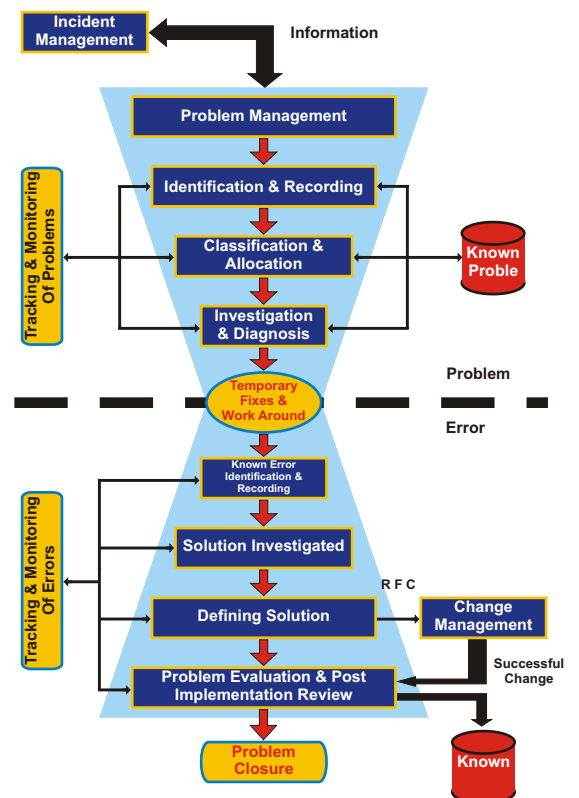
Incident Management

Information

Problem Management

Identification & Recording

Classification & Allocation

Investigation & Diagnosis

Tracking & Monitoring Of Problems

Known Proble

Temporary Fixes & Work Around

Problem

Error

Known Error Identification & Recording

Solution Investigated

Defining Solution

Problem Evaluation & Post Implementation Review

Problem Closure

Tracking & Monitoring Of Errors

R F C

Change Management

Successful Change

Known